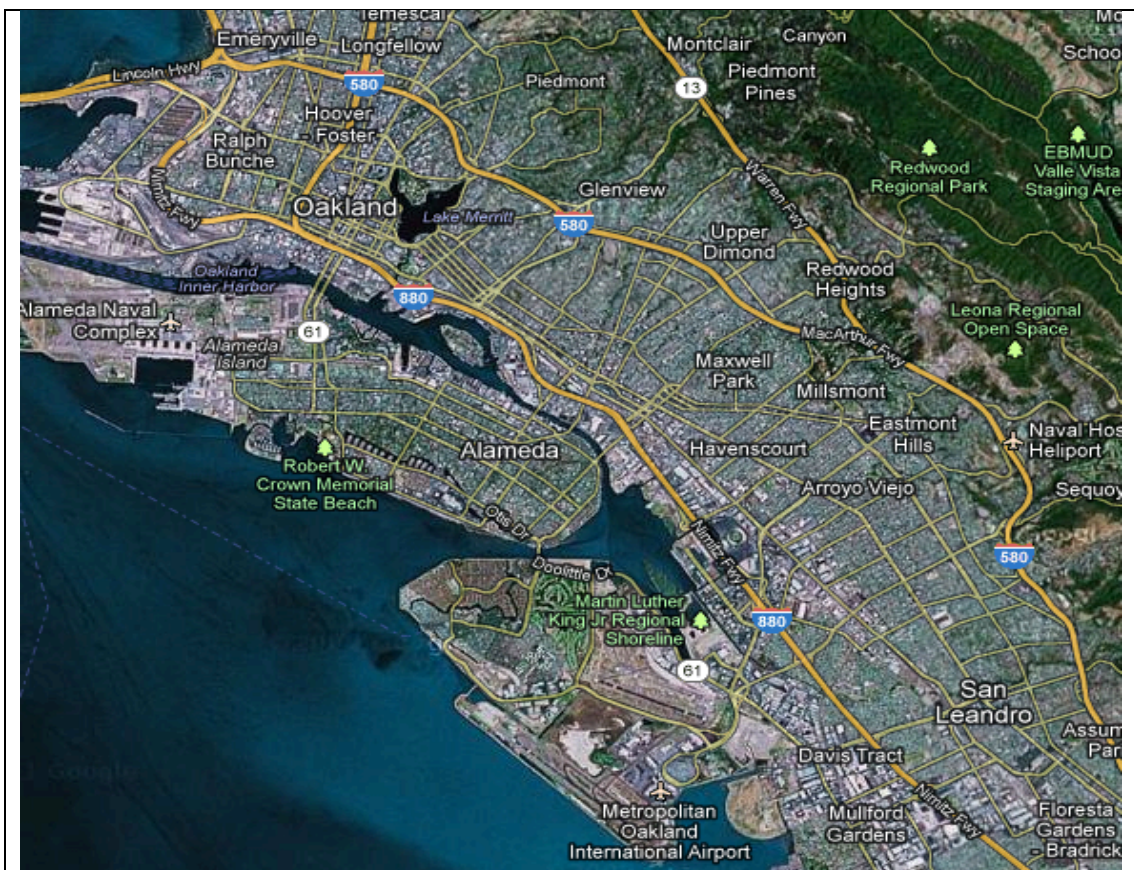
Temescal
Emeryville
Longfellow
Lincoln Hwy
580
Montclair
Canyon
Piedmont
13
Piedmont Pines
Mo
Schoo
Hoover - Foster
Ralph Bunche
Nimitz Fwy
Redwood Regional Park
EBMUD Valle Vista Staging Are
Glenview
Warren Fwy
Oakland
Lake Merritt
580
Upper Dimond
Redwood Heights
Oakland Inner Harbor
880
Alameda Naval Complex
61
Alameda Island
Leona Regional Open Space
MacArthur Fwy
Maxwell Park
Millsmont
Eastmont Hills
Naval Hos Heliport
Robert W. Crown Memorial State Beach
Alameda
Havenscourt
Arroyo Viejo
Sequoy
Otis Dr
580
Doolittle Dr
Nimitz Fwy
Martin Luther King Jr Regional Shoreline
880
61
San Leandro
Assum Par
Google
Davis Tract
Nimitz Fwy
Metropolitan Oakland International Airport
Mulford Gardens
Floresta Gardens - Bradrick